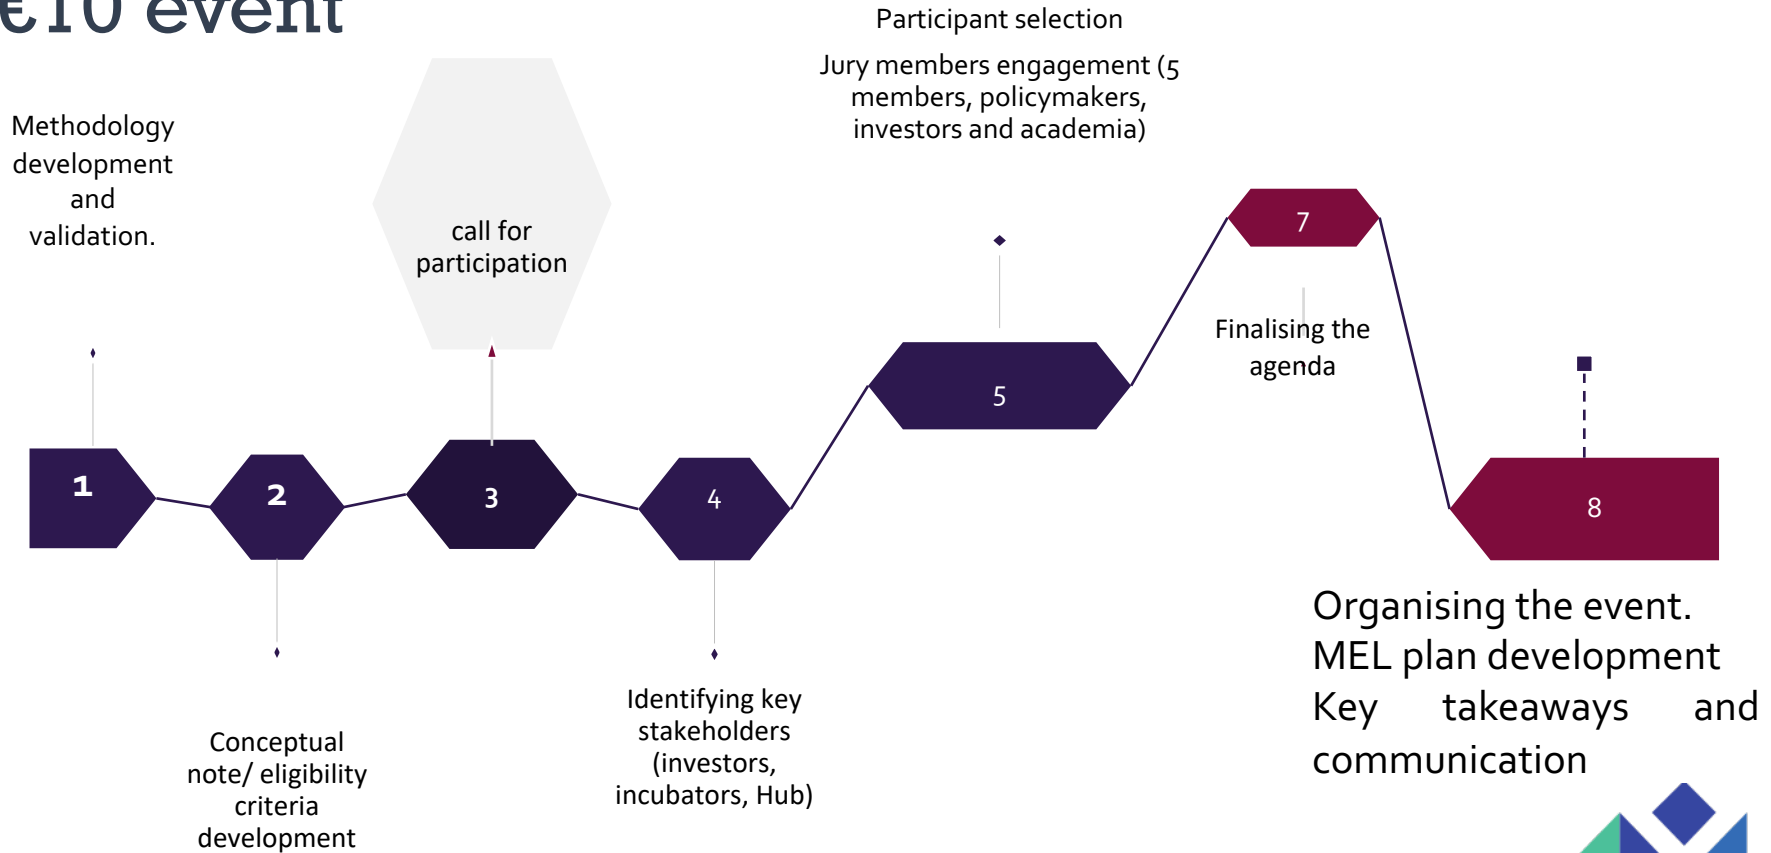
€10 event

Participant selection

Jury members engagement (5 members, policymakers, investors and academia)

Methodology development and validation.

call for participation

7

Finalising the agenda

5

1

2

3

4

8

Organising the event.
MEL plan development
Key takeaways and communication

Conceptual note/ eligibility criteria development

Identifying key stakeholders (investors, incubators, Hub)